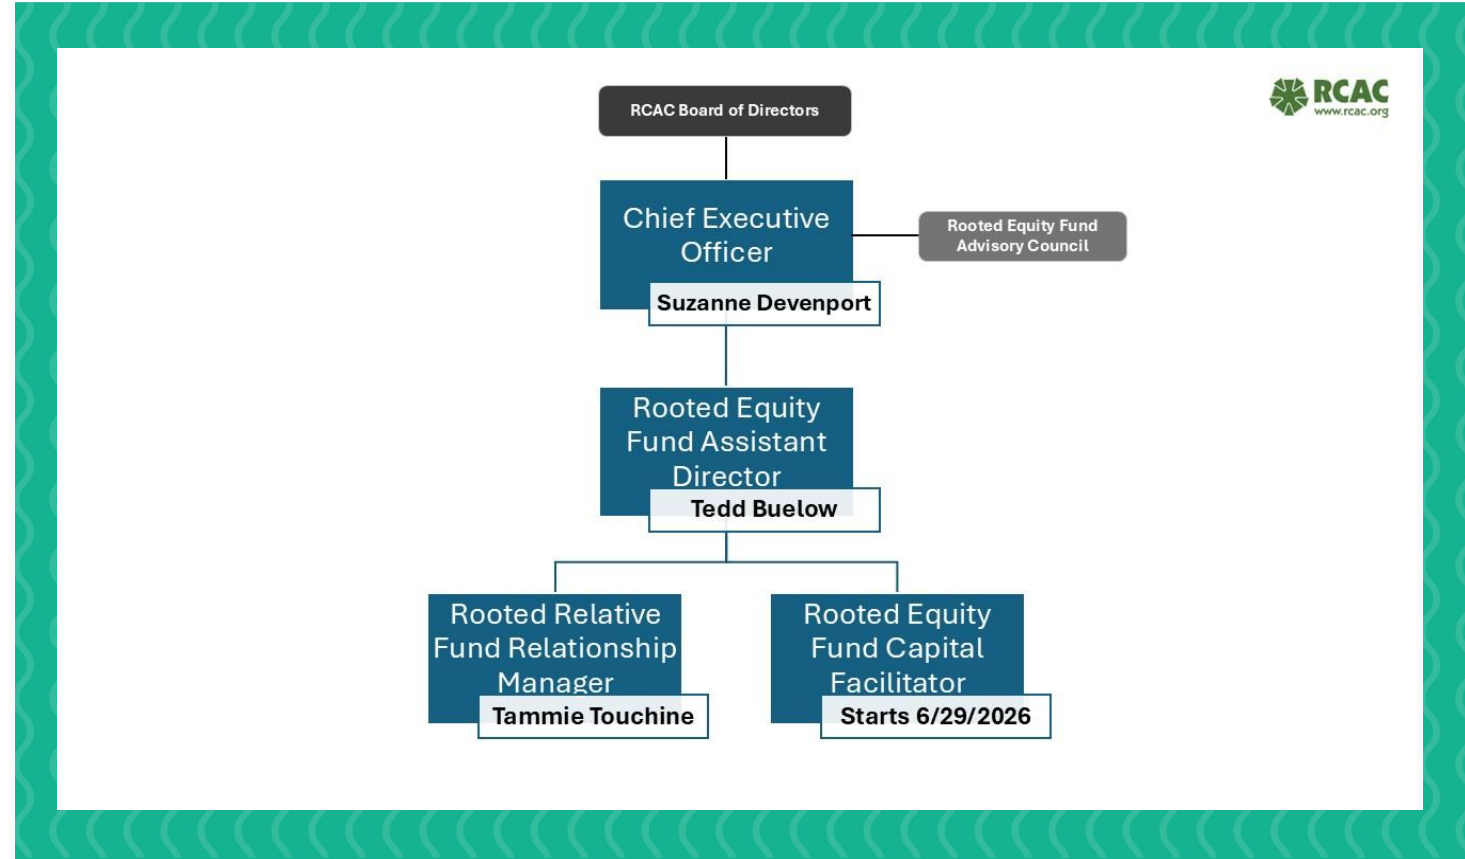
RCAC
www.rcac.org

RCAC Board of Directors

Chief Executive Officer
Suzanne Devenport

Rooted Equity Fund Advisory Council

Rooted Equity Fund Assistant Director
Tedd Buelow

Rooted Relative Fund Relationship Manager
Tammie Touchine

Rooted Equity Fund Capital Facilitator
Starts 6/29/2026